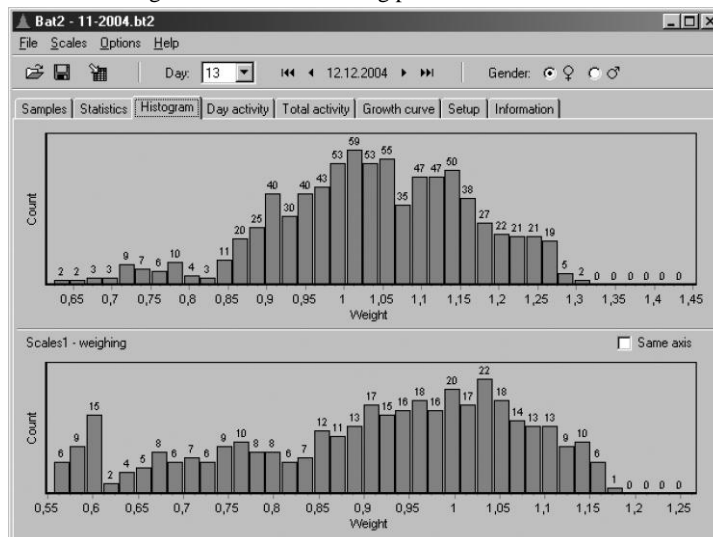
Bat2 - 11-2004.bt2

File Scales Options Help

Day: 13 12.12.2004 Gender: ♀ ♂

Samples | Statistics | Histogram | Day activity | Total activity | Growth curve | Setup | Information

Count

2 2 3 3 9 7 6 10 4 3 11 20 25 40 30 40 43 53 59 53 55 35 47 47 50 38 27 22 21 21 19 5 2 0 0 0 0 0 0

0,65 0,7 0,75 0,8 0,85 0,9 0,95 1 1,05 1,1 1,15 1,2 1,25 1,3 1,35 1,4 1,45

Weight

Scales1 - weighing

Same axis

Count

6 9 15 2 4 5 8 6 7 6 9 10 8 8 6 7 12 11 13 17 15 16 18 16 20 17 22 18 14 13 13 9 10 6 1 0 0 0 0

0,55 0,6 0,65 0,7 0,75 0,8 0,85 0,9 0,95 1 1,05 1,1 1,15 1,2 1,25

Weight